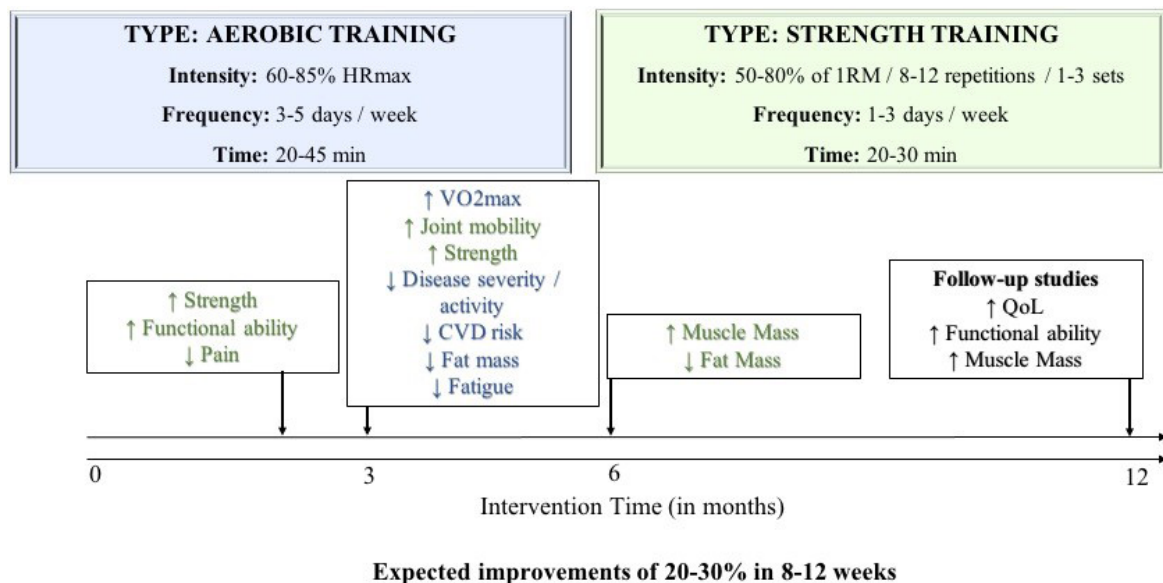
TYPE: AEROBIC TRAINING
Intensity: 60-85% HRmax
Frequency: 3-5 days / week
Time: 20-45 min

TYPE: STRENGTH TRAINING
Intensity: 50-80% of 1RM / 8-12 repetitions / 1-3 sets
Frequency: 1-3 days / week
Time: 20-30 min

↑ Strength
↑ Functional ability
↓ Pain

↑ VO2max
↑ Joint mobility
↑ Strength
↓ Disease severity / activity
↓ CVD risk
↓ Fat mass
↓ Fatigue

↑ Muscle Mass
↓ Fat Mass

Follow-up studies
↑ QoL
↑ Functional ability
↑ Muscle Mass

0
3
6
12
Intervention Time (in months)

Expected improvements of 20-30% in 8-12 weeks